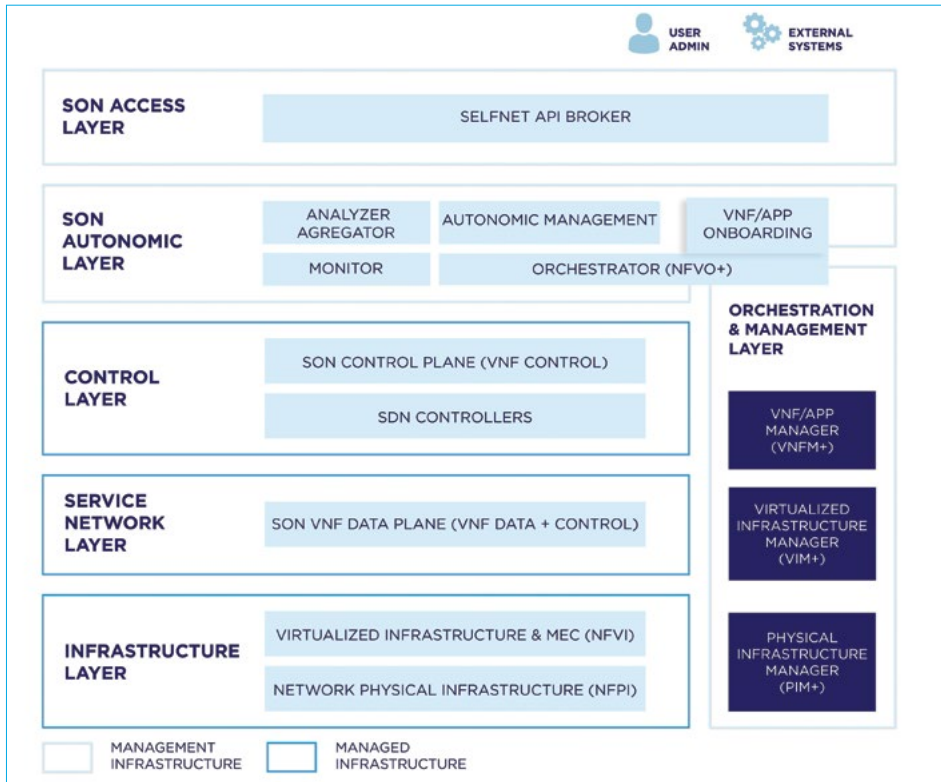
USER ADMIN

EXTERNAL SYSTEMS

SON ACCESS LAYER

SELFNET API BROKER

SON AUTONOMIC LAYER

ANALYZER AGREGATOR

AUTONOMIC MANAGEMENT

VNF/APP ONBOARDING

MONITOR

ORCHESTRATOR (NFVO+)

ORCHESTRATION & MANAGEMENT LAYER

CONTROL LAYER

SON CONTROL PLANE (VNF CONTROL)

SDN CONTROLLERS

VNF/APP MANAGER (VNFM+)

SERVICE NETWORK LAYER

SON VNF DATA PLANE (VNF DATA + CONTROL)

VIRTUALIZED INFRASTRUCTURE MANAGER (VIM+)

INFRASTRUCTURE LAYER

VIRTUALIZED INFRASTRUCTURE & MEC (NFVI)

NETWORK PHYSICAL INFRASTRUCTURE (NFPI)

PHYSICAL INFRASTRUCTURE MANAGER (PIM+)

MANAGEMENT INFRASTRUCTURE

MANAGED INFRASTRUCTURE